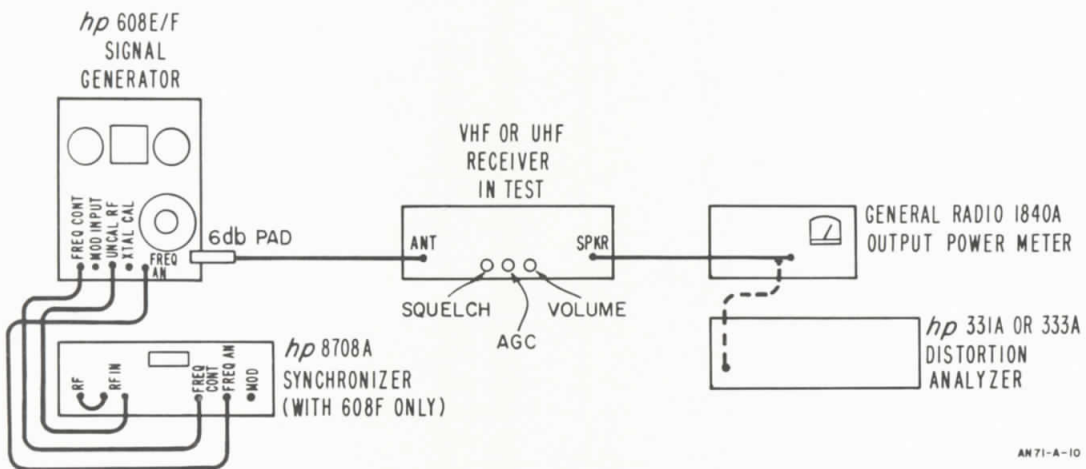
hp 608E/F
SIGNAL
GENERATOR

FREQ CONT
MOD INPUT
UNCAL RF
XTAL CAL
FREQ AN

6db PAD

VHF OR UHF
RECEIVER
IN TEST

ANT
SPKR

SQUELCH
AGC
VOLUME

GENERAL RADIO 1840A
OUTPUT POWER METER

hp 331A OR 333A
DISTORTION
ANALYZER

RF
RF IN
FREQ CONT
FREQ AN
MOD

hp 8708A
SYNCHRONIZER
(WITH 608F ONLY)

AN 71-A-10